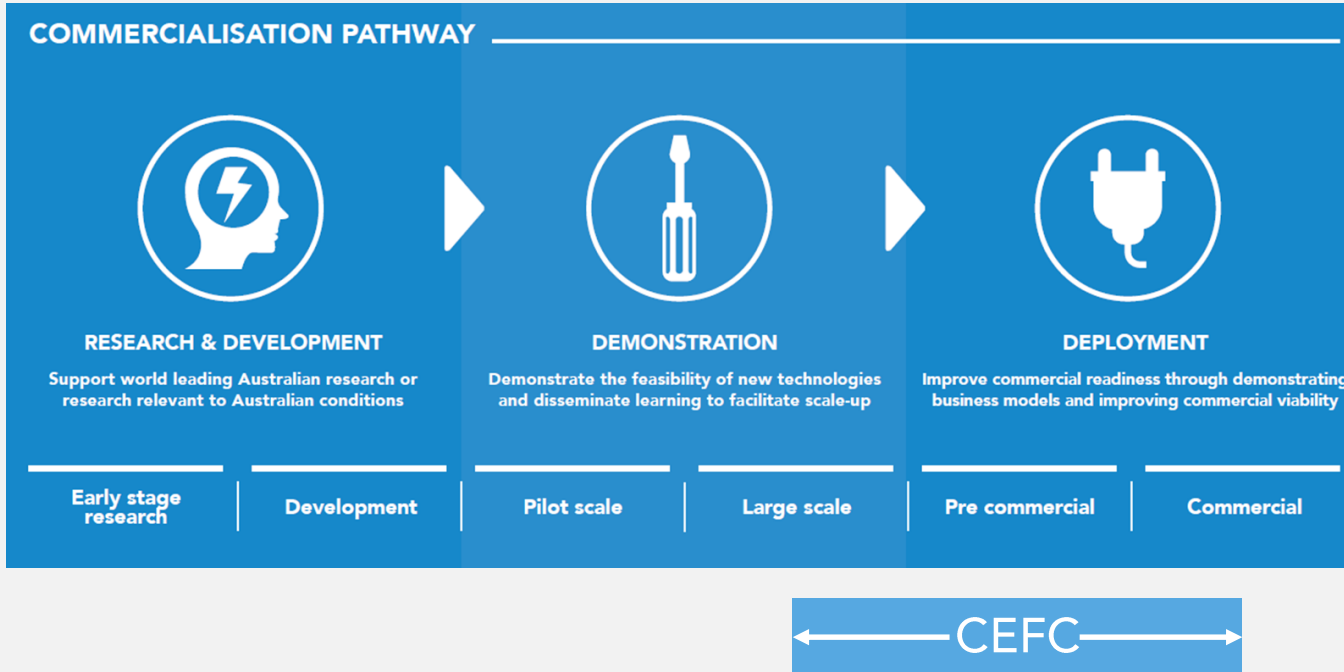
COMMERCIALISATION PATHWAY

RESEARCH & DEVELOPMENT

Support world leading Australian research or research relevant to Australian conditions

DEMONSTRATION

Demonstrate the feasibility of new technologies and disseminate learning to facilitate scale-up

DEPLOYMENT

Improve commercial readiness through demonstrating business models and improving commercial viability

Early stage research

Development

Pilot scale

Large scale

Pre commercial

Commercial

CEFC